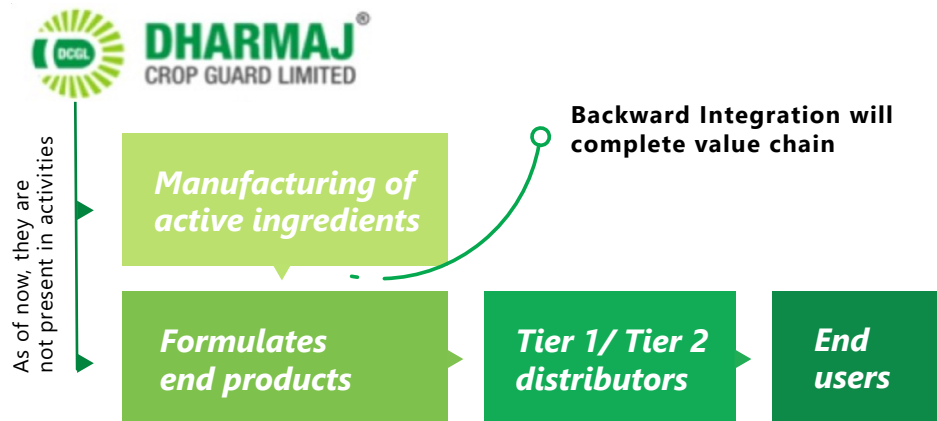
DCGL
DHARMAJ®
CROP GUARD LIMITED

As of now, they are not present in activities

Backward Integration will complete value chain

Manufacturing of active ingredients

Formulates end products

Tier 1/ Tier 2 distributors

End users